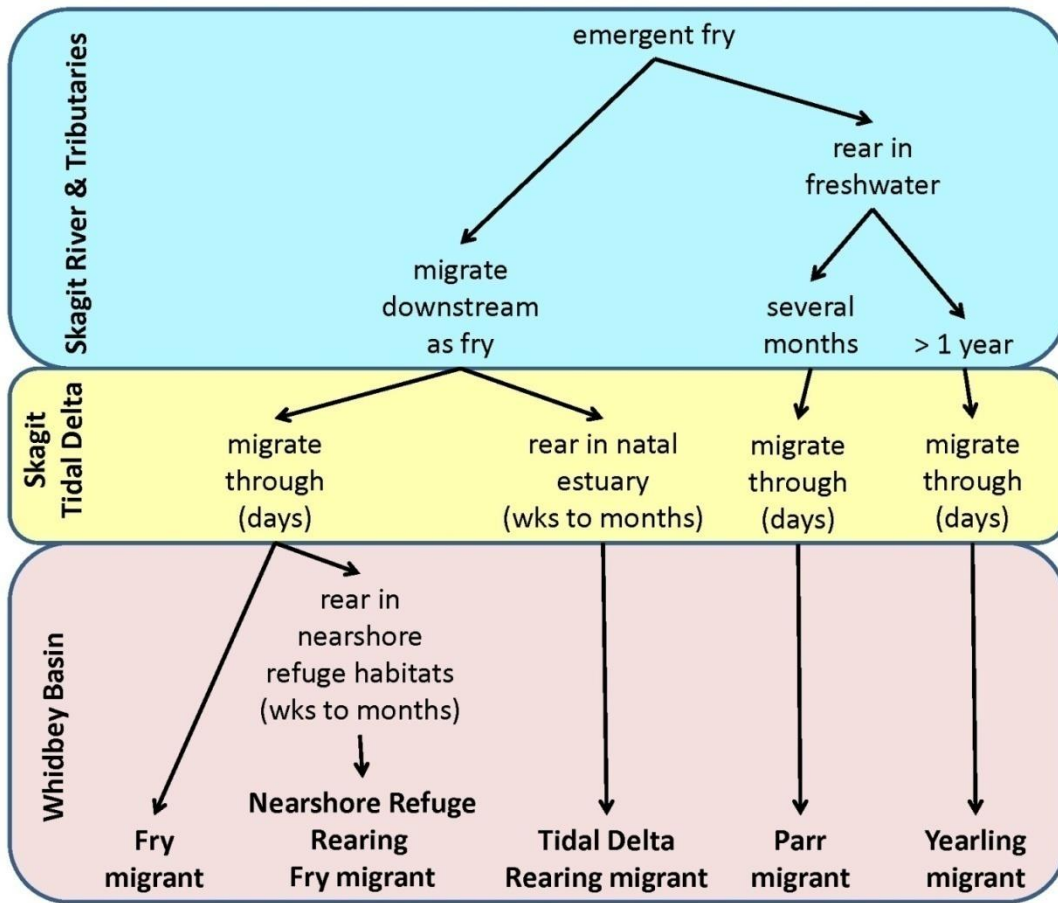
Skagit River & Tributaries

emergent fry

rear in freshwater

migrate downstream as fry

several months

> 1 year

Skagit Tidal Delta

migrate through (days)

rear in natal estuary (wks to months)

migrate through (days)

migrate through (days)

Whidbey Basin

rear in nearshore refuge habitats (wks to months)

**Fry migrant**

**Nearshore Refuge Rearing Fry migrant**

**Tidal Delta Rearing migrant**

**Parr migrant**

**Yearling migrant**